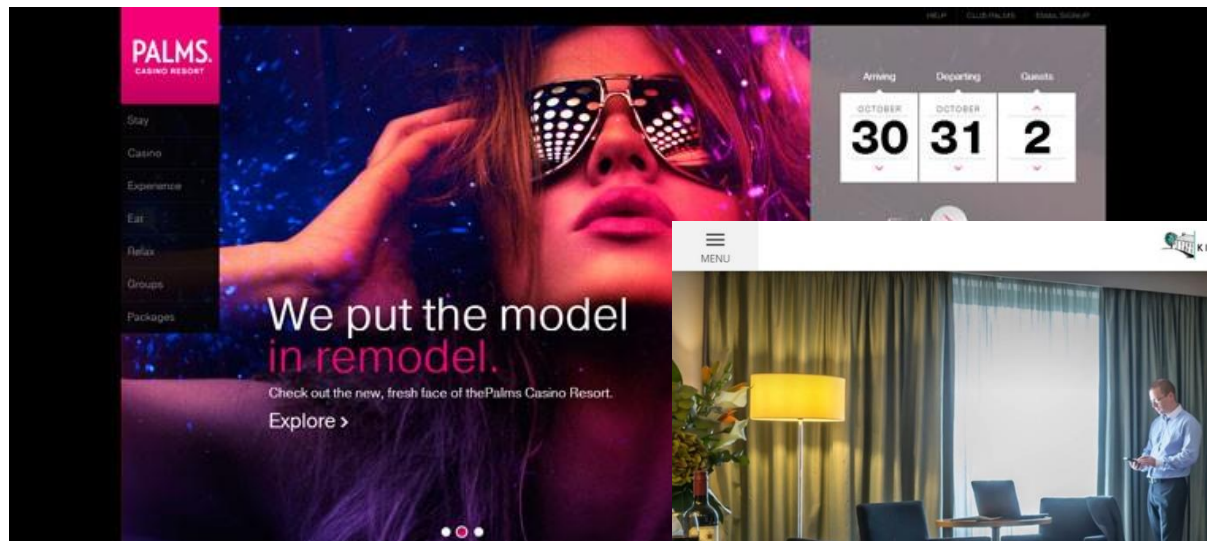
HELP CLUB PALMS EMAIL SIGNUP

PALMS.
CASINO RESORT

Stay
Casino
Experience
Eat
Relax
Groups
Packages

Arriving
Departing
Guests

OCTOBER
30

OCTOBER
31

2

We put the model in remodel.

Check out the new, fresh face of thePalms Casino Resort.

Explore >

MENU

KI